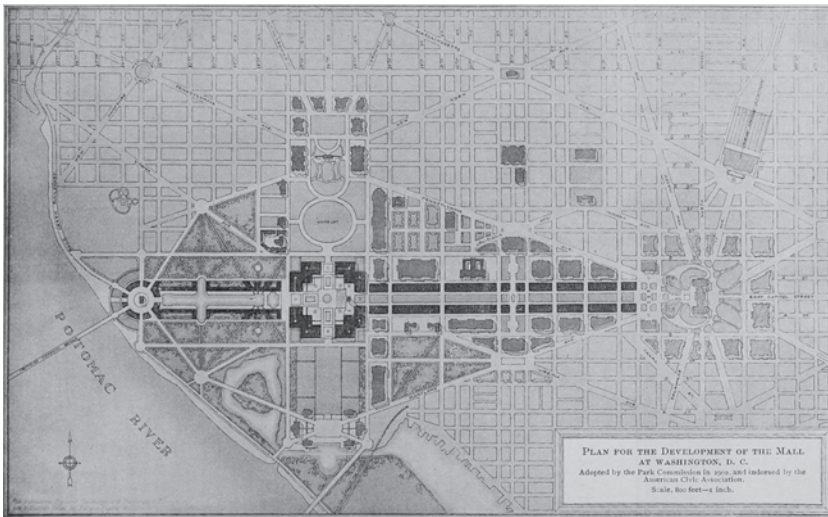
POTOMAC

RIVER

ELLIPSE

EAST CAPITOL STREET

PLAN FOR THE DEVELOPMENT OF THE MALL AT WASHINGTON, D. C.
Adopted by the Park Commission in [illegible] and indorsed by the American Civic Association.
Scale, 800 feet=1 inch.